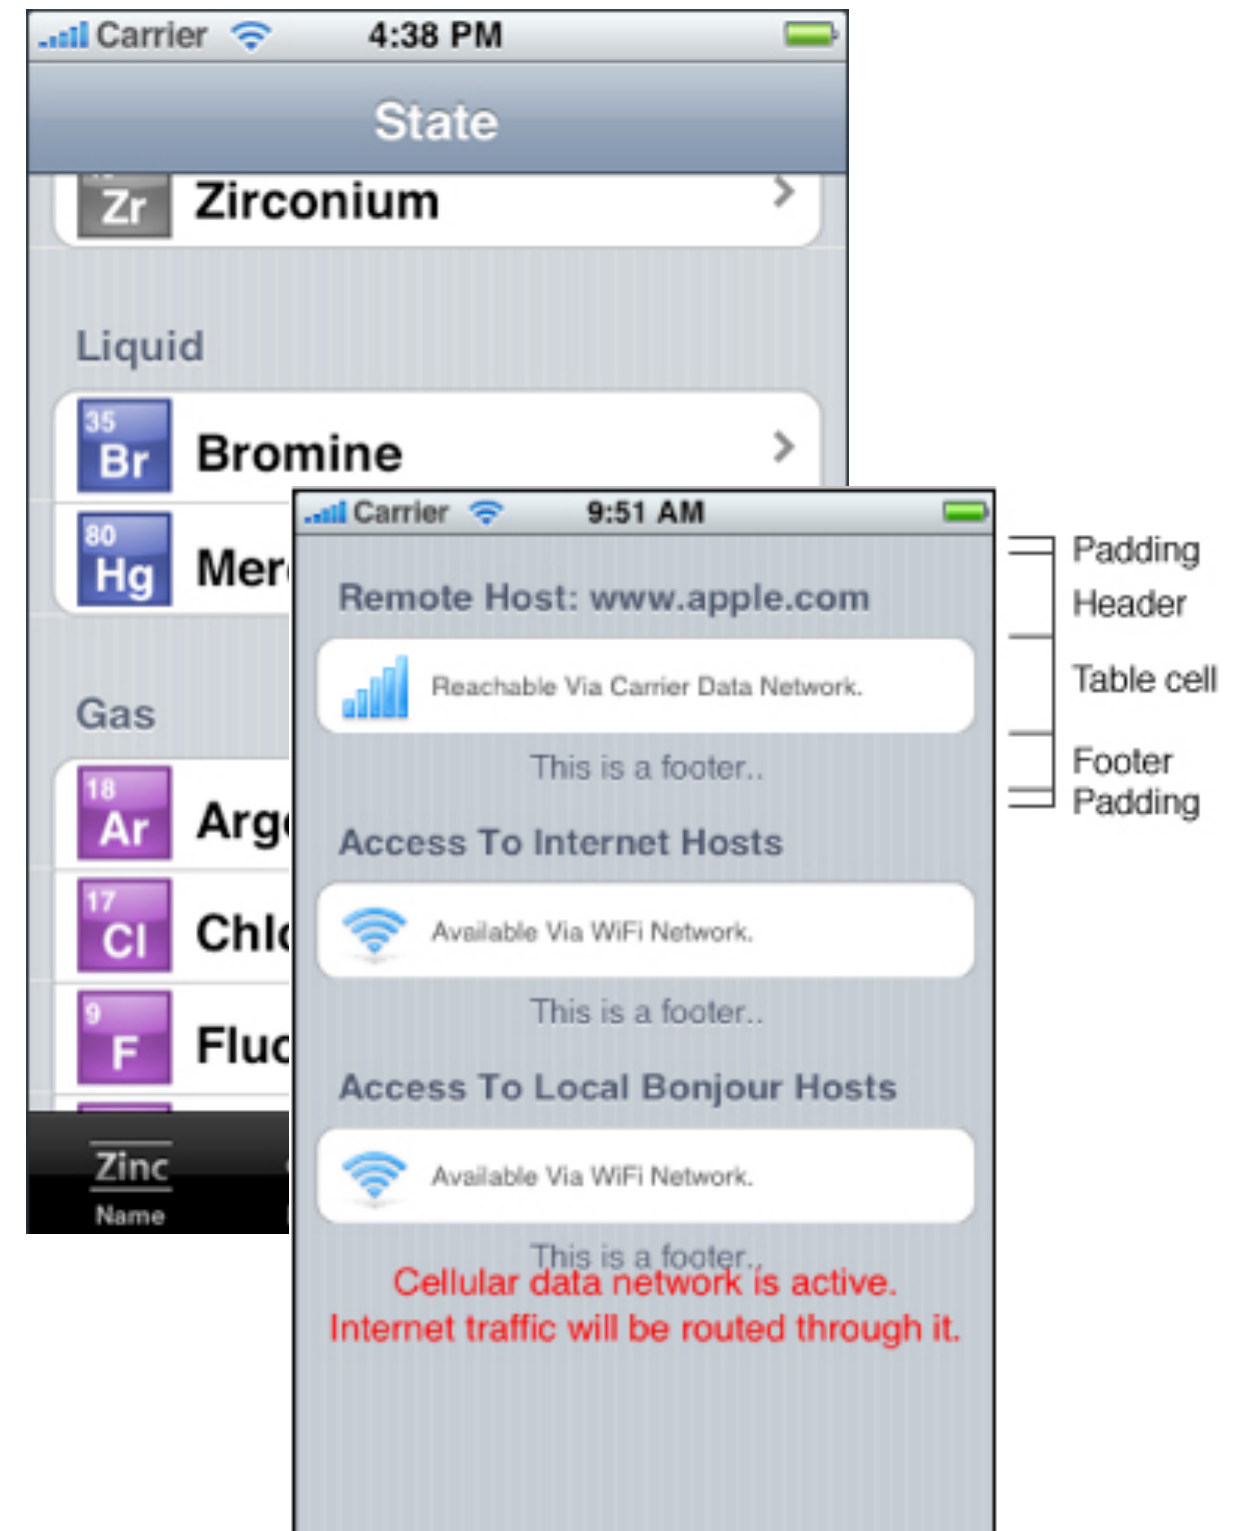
Carrier 4:38 PM

State

Zr Zirconium

Liquid

35 Br Bromine

80 Hg Mer

Gas

18 Ar Arg

17 Cl Chl

9 F Fluc

Zinc
Name

Carrier 9:51 AM

Remote Host: www.apple.com

Reachable Via Carrier Data Network.

This is a footer..

Access To Internet Hosts

Available Via WiFi Network.

This is a footer..

Access To Local Bonjour Hosts

Available Via WiFi Network.

This is a footer..

Cellular data network is active.
Internet traffic will be routed through it.

Padding
Header
Table cell
Footer
Padding